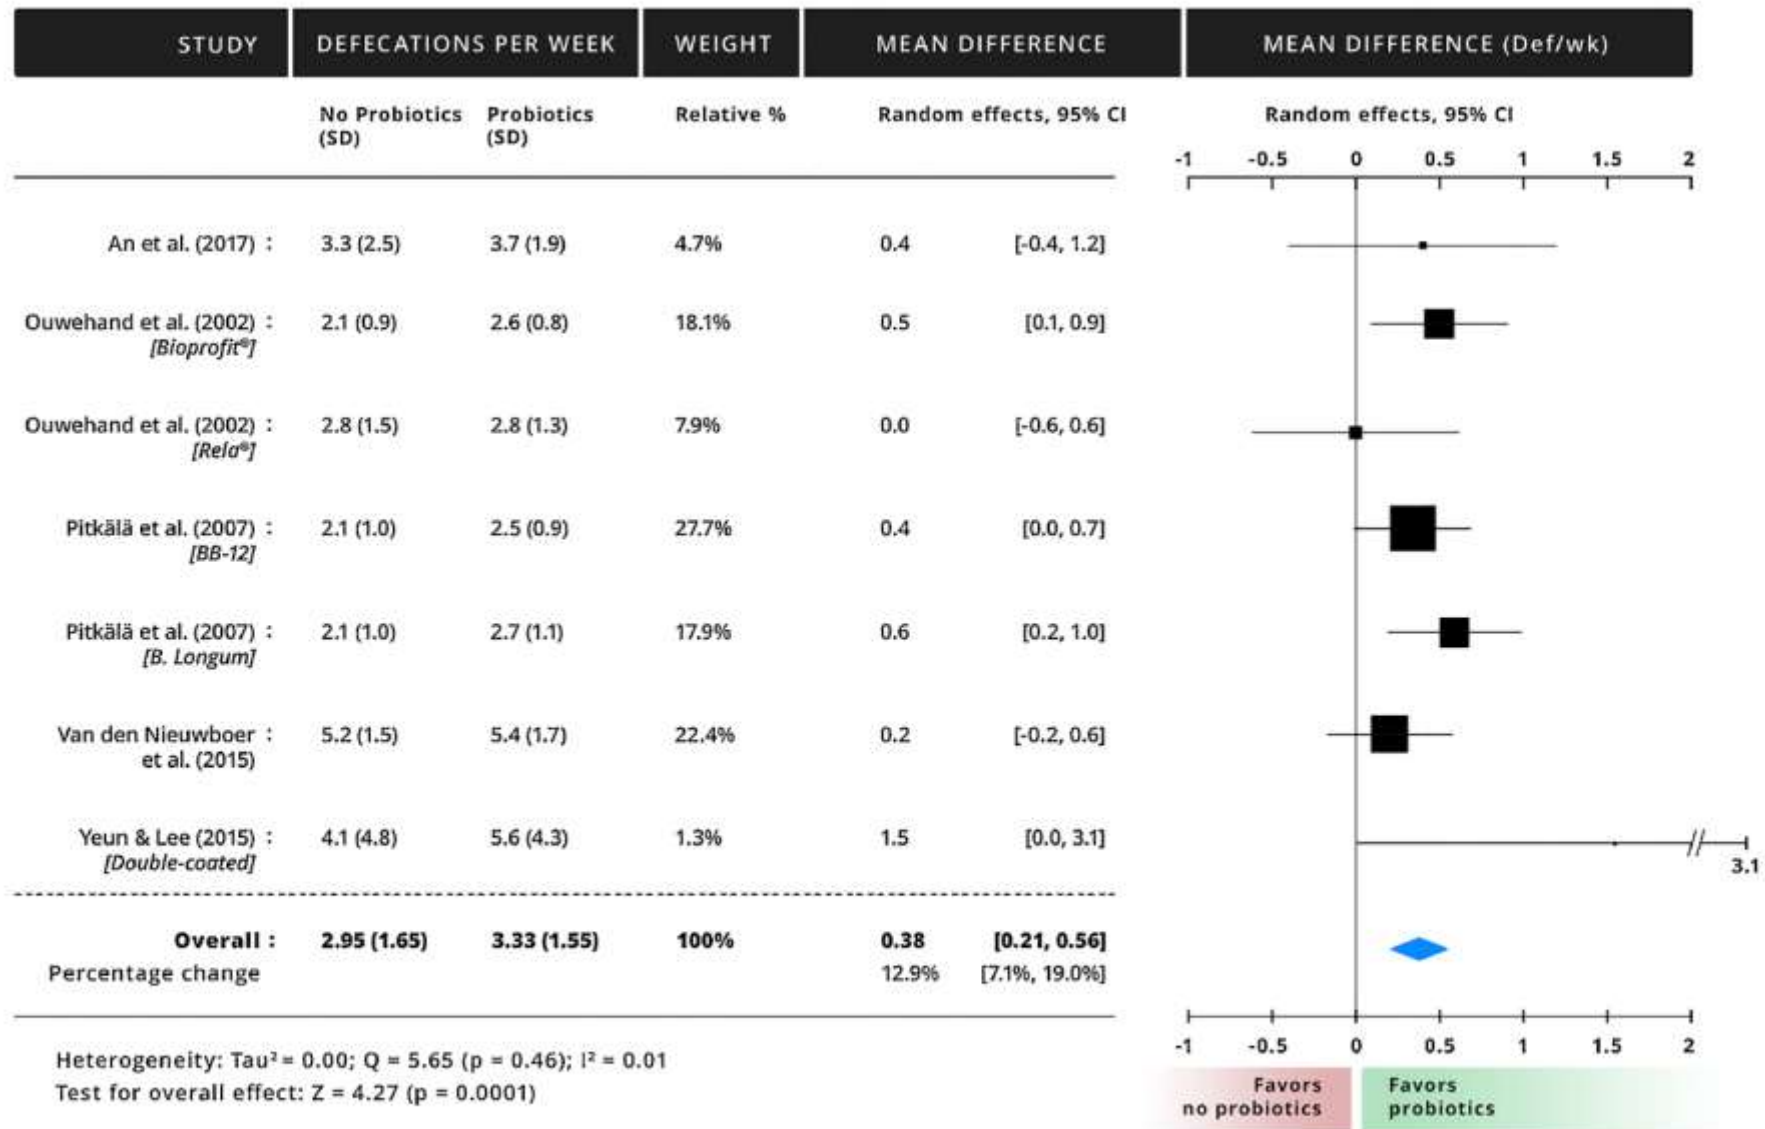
| STUDY | DEFECATIONS PER WEEK | | WEIGHT | MEAN DIFFERENCE | | MEAN DIFFERENCE (Def/wk) |
|---|---|---|---|---|---|---|
| | No Probiotics (SD) | Probiotics (SD) | Relative % | Random effects, 95% CI | | Random effects, 95% CI |
| An et al. (2017) : | 3.3 (2.5) | 3.7 (1.9) | 4.7% | 0.4 | [-0.4, 1.2] | |
| Ouwehand et al. (2002) : [Bioprofit®] | 2.1 (0.9) | 2.6 (0.8) | 18.1% | 0.5 | [0.1, 0.9] | |
| Ouwehand et al. (2002) : [Rela®] | 2.8 (1.5) | 2.8 (1.3) | 7.9% | 0.0 | [-0.6, 0.6] | |
| Pitkälä et al. (2007) : [BB-12] | 2.1 (1.0) | 2.5 (0.9) | 27.7% | 0.4 | [0.0, 0.7] | |
| Pitkälä et al. (2007) : [B. Longum] | 2.1 (1.0) | 2.7 (1.1) | 17.9% | 0.6 | [0.2, 1.0] | |
| Van den Nieuwboer et al. (2015) : | 5.2 (1.5) | 5.4 (1.7) | 22.4% | 0.2 | [-0.2, 0.6] | |
| Yeun & Lee (2015) : [Double-coated] | 4.1 (4.8) | 5.6 (4.3) | 1.3% | 1.5 | [0.0, 3.1] | 3.1 |
| **Overall :** | **2.95 (1.65)** | **3.33 (1.55)** | **100%** | **0.38** | **[0.21, 0.56]** | |
| Percentage change | | | | 12.9% | [7.1%, 19.0%] | |

-1 -0.5 0 0.5 1 1.5 2

-1 -0.5 0 0.5 1 1.5 2

Heterogeneity: Tau² = 0.00; Q = 5.65 (p = 0.46); I² = 0.01
Test for overall effect: Z = 4.27 (p = 0.0001)

Favors no probiotics

Favors probiotics